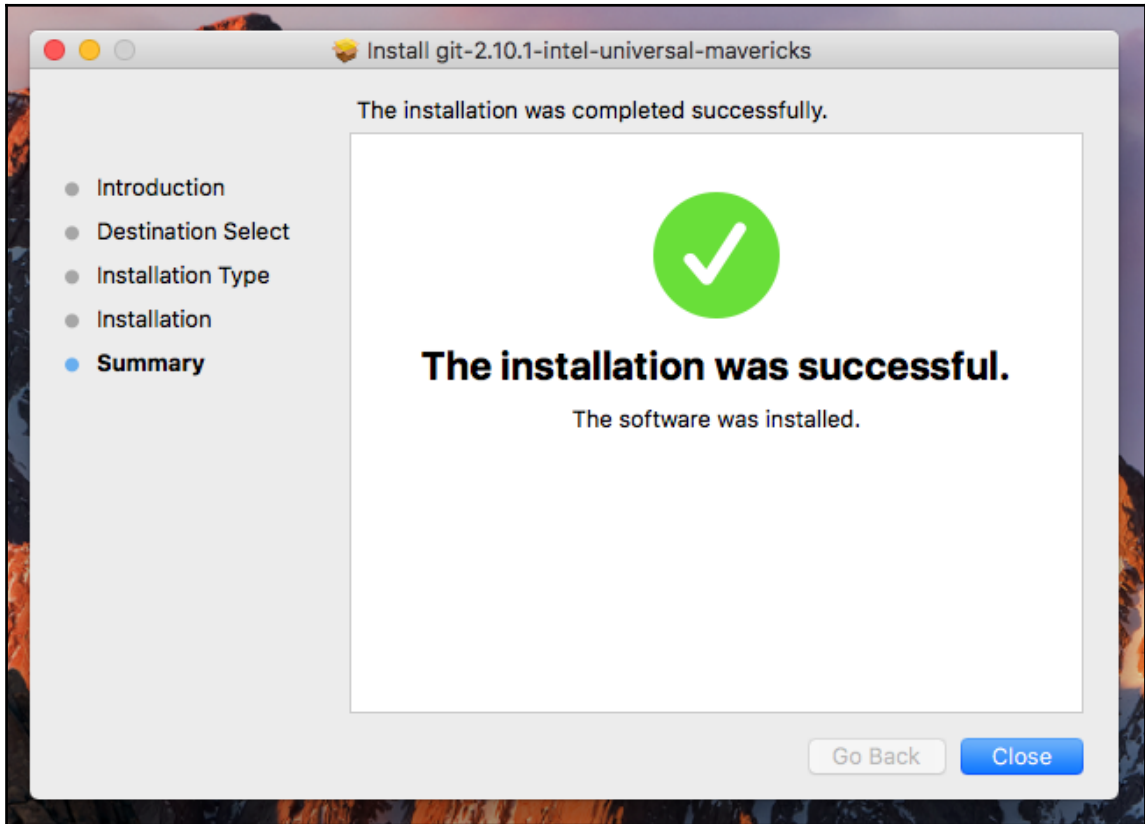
Install git-2.10.1-intel-universal-mavericks

The installation was completed successfully.

Introduction
Destination Select
Installation Type
Installation
Summary

The installation was successful.

The software was installed.

Go Back
Close